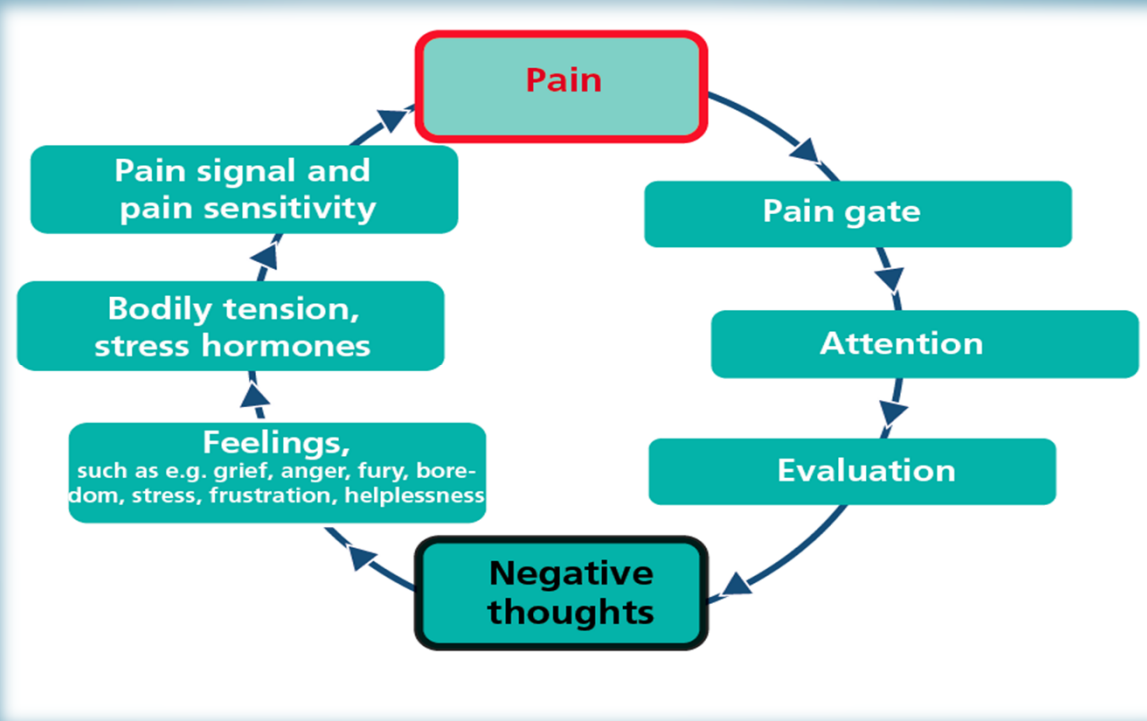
Pain

Pain gate

Attention

Evaluation

Negative thoughts

Feelings, such as e.g. grief, anger, fury, boredom, stress, frustration, helplessness

Bodily tension, stress hormones

Pain signal and pain sensitivity